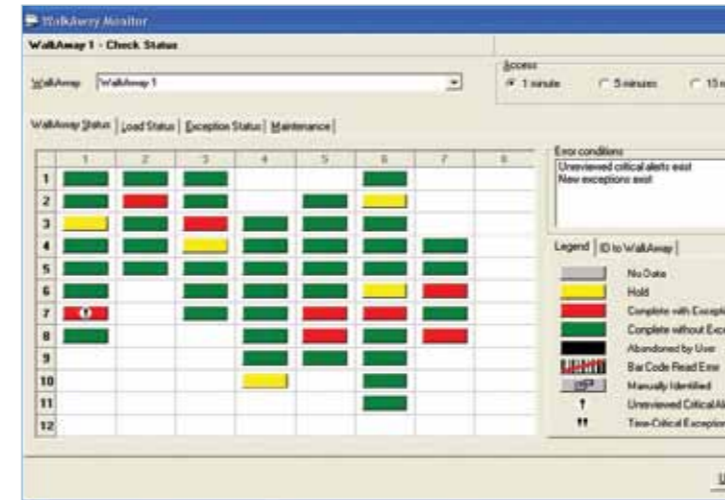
WalkAway Monitor

WalkAway 1 - Check Status

WalkAway WalkAway 1

Access
1 minute 5 minutes 15 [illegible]

WalkAway Status | Load Status | Exception Status | Maintenance

| | 1 | 2 | 3 | 4 | 5 | 6 | 7 | 8 |
|---|---|---|---|---|---|---|---|---|
| 1 | | | | | | | | |
| 2 | | | | | | | | |
| 3 | | | | | | | | |
| 4 | | | | | | | | |
| 5 | | | | | | | | |
| 6 | | | | | | | | |
| 7 | | | | | | | | |
| 8 | | | | | | | | |
| 9 | | | | | | | | |
| 10 | | | | | | | | |
| 11 | | | | | | | | |
| 12 | | | | | | | | |

Error conditions
Unreviewed critical alerts exist
New exceptions exist

Legend | ID to WalkAway

No Data
Hold
Complete with Excep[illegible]
Complete without Exce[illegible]
Abandoned by User
Bar Code Read Error
Manually Identified
Unreviewed Critical Al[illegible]
Time-Critical Exception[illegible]